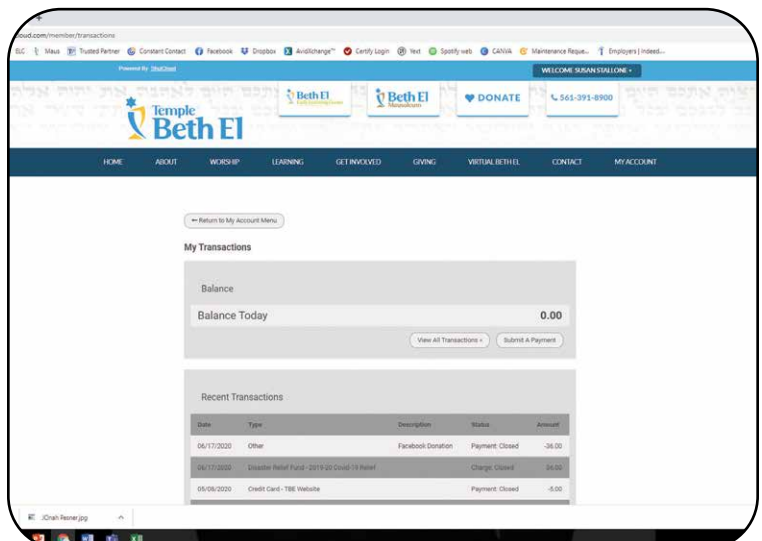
oud.com/member/transactions

ELC Maus Trusted Partner Constant Contact Facebook Dropbox AvidXchange Certify Login Yext Spotify web CANVA Maintenance Reque... Employers | Indeed...

Powered By ShulCloud

WELCOME SUSAN STALLONE

Temple Beth El

Beth El Early Learning Center

Beth El Mausoleum

DONATE

561-391-8900

HOME ABOUT WORSHIP LEARNING GET INVOLVED GIVING VIRTUAL BETH EL CONTACT MY ACCOUNT

← Return to My Account Menu

My Transactions

Balance

Balance Today 0.00

View All Transactions » Submit A Payment

Recent Transactions

| Date | Type | Description | Status | Amount |
|---|---|---|---|---|
| 06/17/2020 | Other | Facebook Donation | Payment: Closed | -36.00 |
| 06/17/2020 | Disaster Relief Fund - 2019-20 Covid-19 Relief | | Charge: Closed | 36.00 |
| 05/08/2020 | Credit Card - TBE Website | | Payment: Closed | -5.00 |

JOrah Pesner.jpg